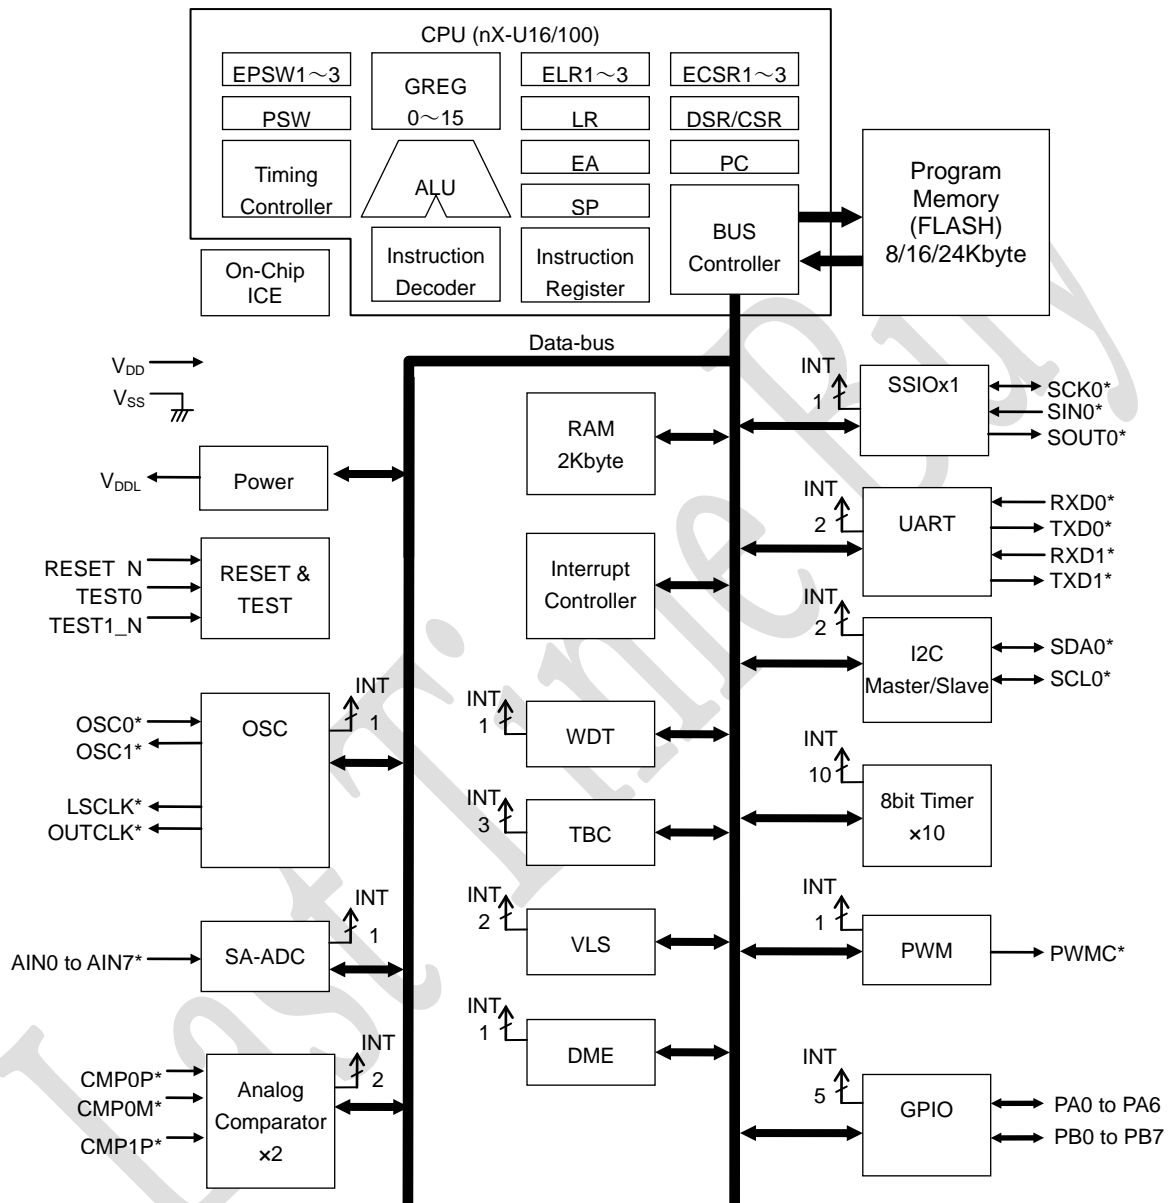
CPU (nX-U16/100)

EPSW1～3
GREG 0～15
ELR1～3
ECSR1～3
PSW
LR
DSR/CSR
Timing Controller
ALU
EA
PC
SP
BUS Controller
Instruction Decoder
Instruction Register
On-Chip ICE

Program Memory (FLASH) 8/16/24Kbyte

Data-bus

$V_{DD}$
$V_{SS}$
$V_{DDL}$
Power
RESET_N
TEST0
TEST1_N
RESET & TEST
OSC0*
OSC1*
LSCLK*
OUTCLK*
OSC
INT 1
AIN0 to AIN7*
SA-ADC
INT 1
CMP0P*
CMP0M*
CMP1P*
Analog Comparator ×2
INT 2

RAM 2Kbyte
Interrupt Controller
INT 1
WDT
INT 3
TBC
INT 2
VLS
INT 1
DME

INT 1
SSIOx1
SCK0*
SIN0*
SOUT0*
INT 2
UART
RXD0*
TXD0*
RXD1*
TXD1*
INT 2
I2C Master/Slave
SDA0*
SCL0*
INT 10
8bit Timer ×10
INT 1
PWM
PWMC*
INT 5
GPIO
PA0 to PA6
PB0 to PB7